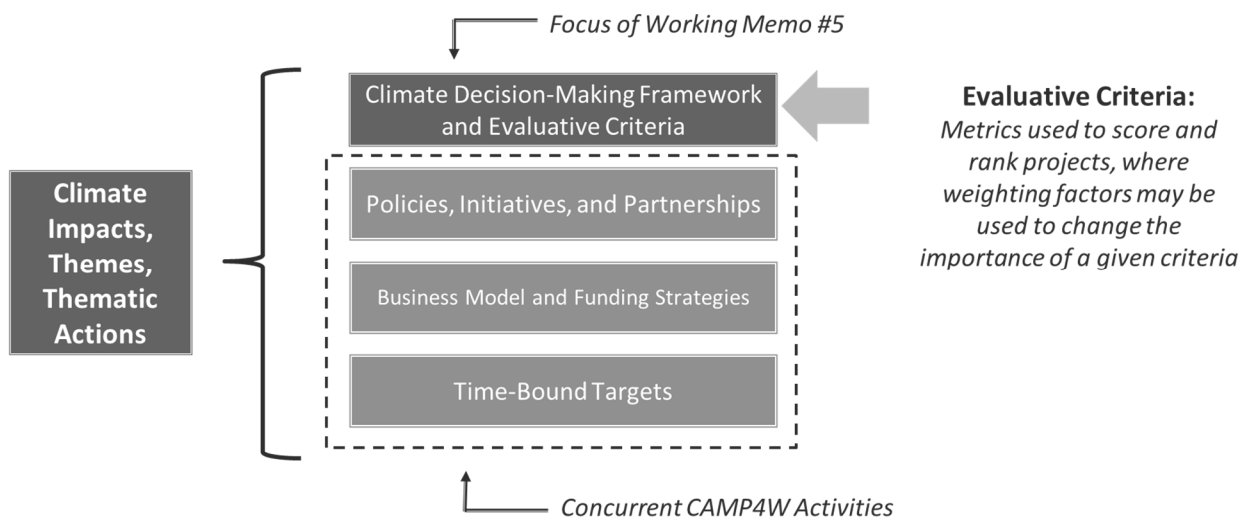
Focus of Working Memo #5

Climate Impacts, Themes, Thematic Actions

Climate Decision-Making Framework and Evaluative Criteria

Evaluative Criteria:
Metrics used to score and rank projects, where weighting factors may be used to change the importance of a given criteria

Policies, Initiatives, and Partnerships

Business Model and Funding Strategies

Time-Bound Targets

Concurrent CAMP4W Activities